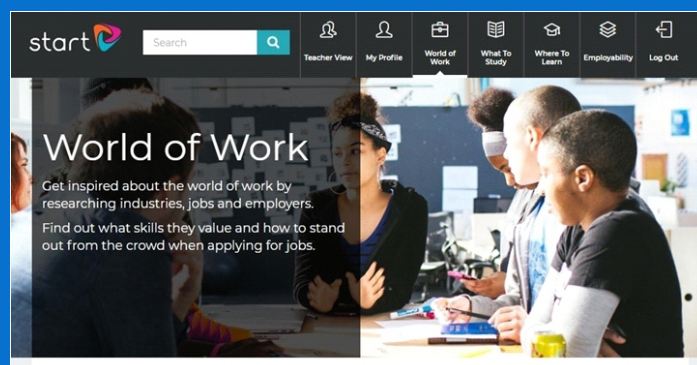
start

Search

Teacher View

My Profile

World of Work

What To Study

Where To Learn

Employability

Log Out

World of Work

Get inspired about the world of work by researching industries, jobs and employers.

Find out what skills they value and how to stand out from the crowd when applying for jobs.